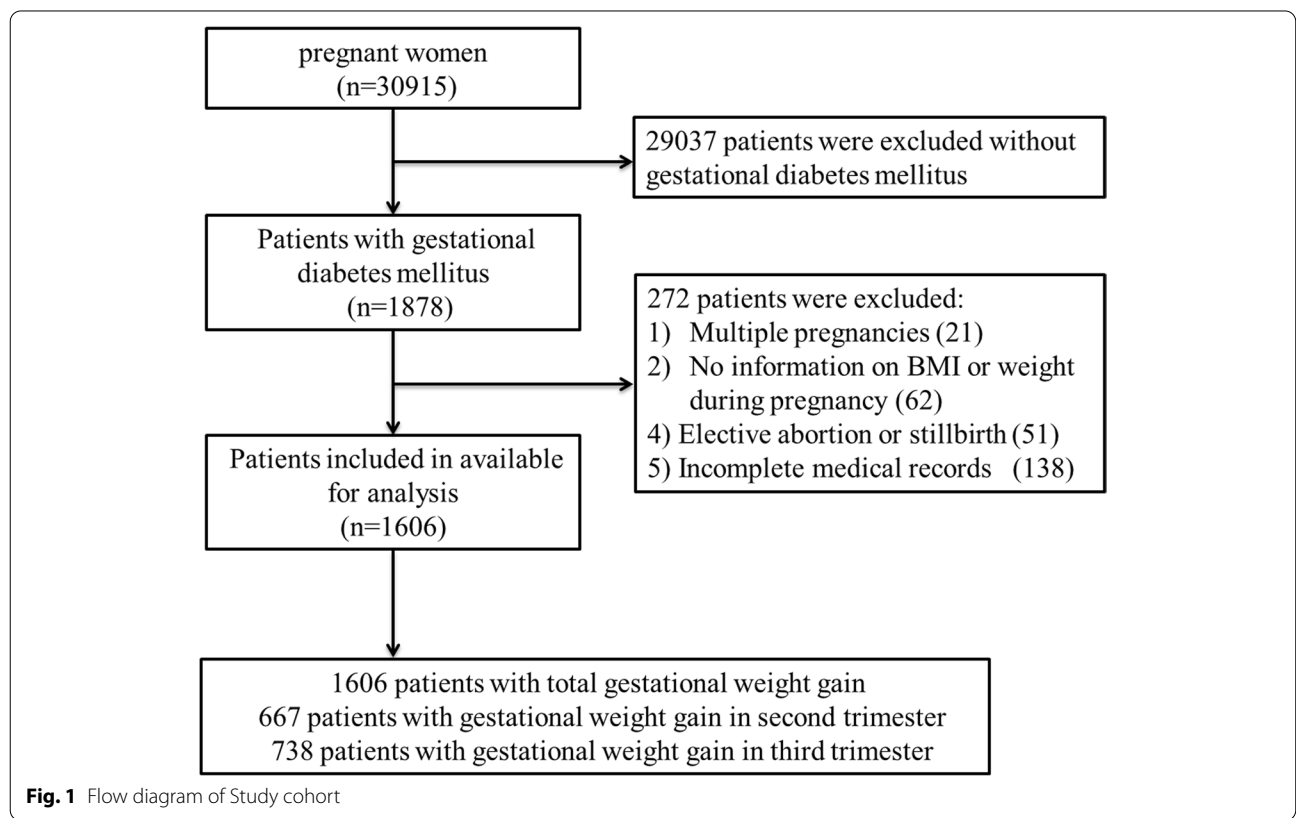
pregnant women
(n=30915)

29037 patients were excluded without gestational diabetes mellitus

Patients with gestational diabetes mellitus
(n=1878)

272 patients were excluded:
1) Multiple pregnancies (21)
2) No information on BMI or weight during pregnancy (62)
4) Elective abortion or stillbirth (51)
5) Incomplete medical records (138)

Patients included in available for analysis
(n=1606)

1606 patients with total gestational weight gain
667 patients with gestational weight gain in second trimester
738 patients with gestational weight gain in third trimester

**Fig. 1** Flow diagram of Study cohort